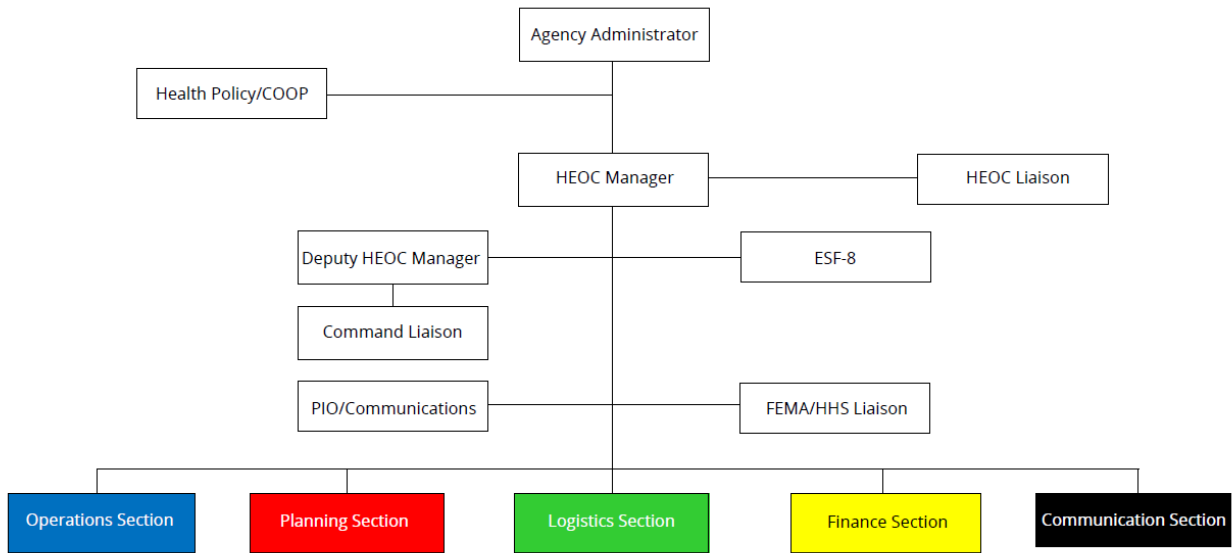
Agency Administrator

Health Policy/COOP

HEOC Manager

HEOC Liaison

Deputy HEOC Manager

ESF-8

Command Liaison

PIO/Communications

FEMA/HHS Liaison

Operations Section

Planning Section

Logistics Section

Finance Section

Communication Section